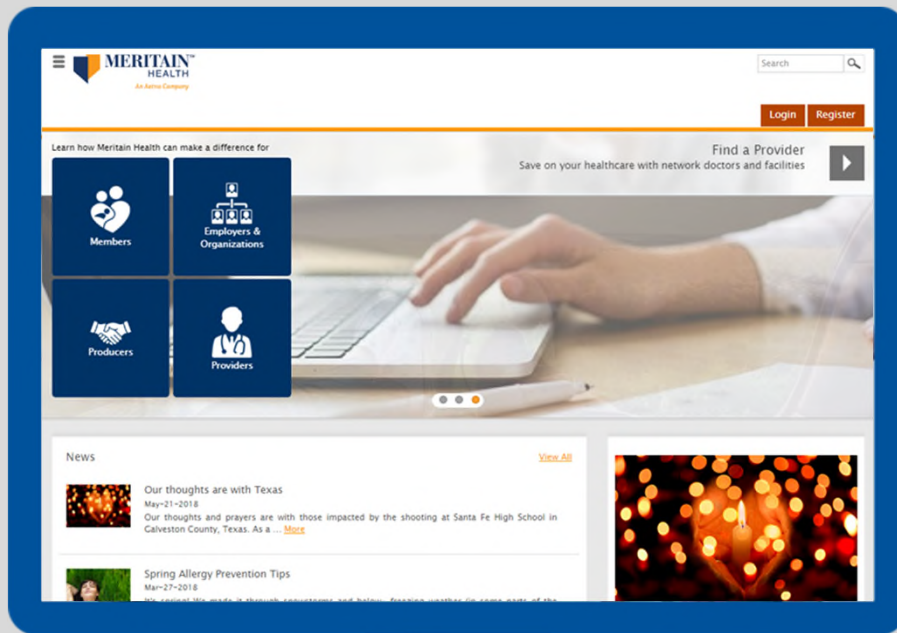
MERITAIN™ HEALTH
An Aetna Company

Search

Login Register

Learn how Meritain Health can make a difference for

Members

Employers & Organizations

Producers

Providers

Find a Provider
Save on your healthcare with network doctors and facilities

News

View All

Our thoughts are with Texas
May-21-2018
Our thoughts and prayers are with those impacted by the shooting at Santa Fe High School in Galveston County, Texas. As a ... More

Spring Allergy Prevention Tips
Mar-27-2018
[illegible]